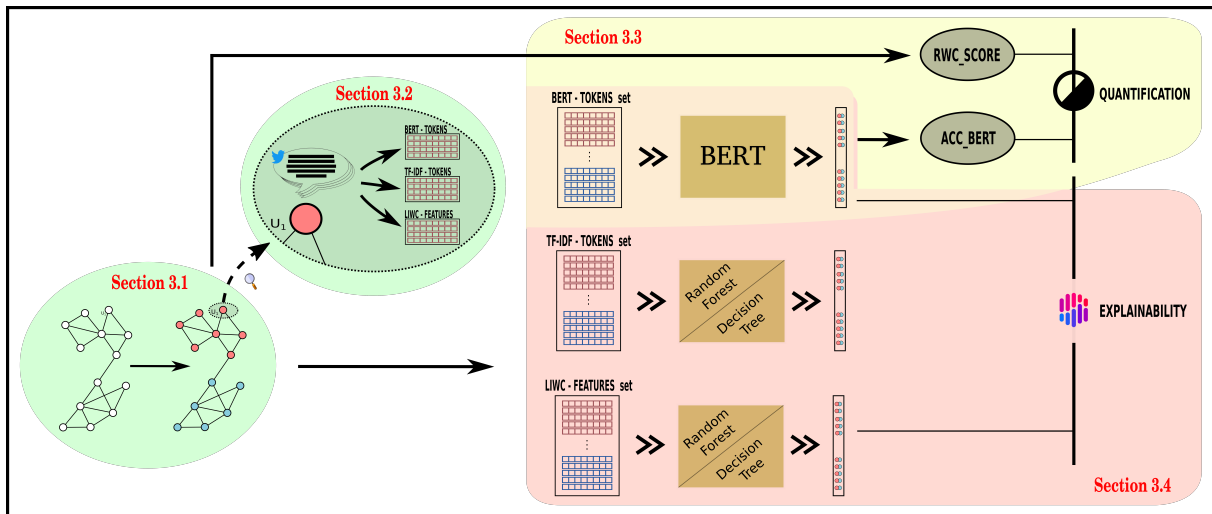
Section 3.3

RWC_SCORE

QUANTIFICATION

Section 3.2

BERT - TOKENS set

BERT - TOKENS

TF-IDF - TOKENS

LIWC - FEATURES

$U_1$

BERT

ACC_BERT

Section 3.1

TF-IDF - TOKENS set

Random Forest

Decision Tree

EXPLAINABILITY

LIWC - FEATURES set

Random Forest

Decision Tree

Section 3.4